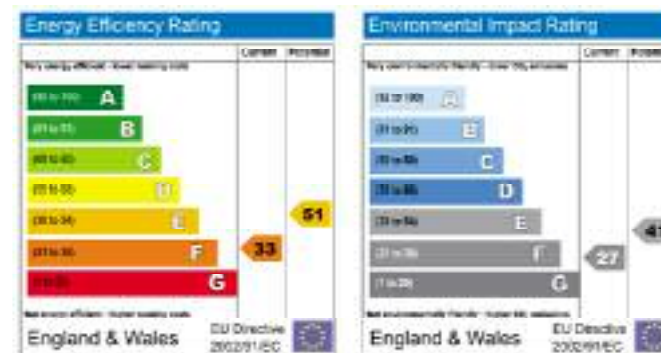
Energy Efficiency Rating

| | Current | Potential |
|---|---|---|
| Very energy efficient - lower running costs | | |
| (92 to 100) A | | |
| (81 to 91) B | | |
| (69 to 80) C | | |
| (55 to 68) D | | 51 |
| (39 to 54) E | | |
| (21 to 38) F | 33 | |
| (1 to 20) G | | |
| Not energy efficient - higher running costs | | |

England & Wales EU Directive 2002/91/EC

Environmental Impact Rating

| | Current | Potential |
|---|---|---|
| Very environmentally friendly - lower $CO_2$ emissions | | |
| (92 or 100) A | | |
| (81 to 91) B | | |
| (69 to 80) C | | |
| (55 to 68) D | | |
| (39 to 54) E | | 41 |
| (21 to 38) F | 27 | |
| (1 to 20) G | | |
| Not environmentally friendly - higher $CO_2$ emissions | | |

England & Wales EU Directive 2002/91/EC